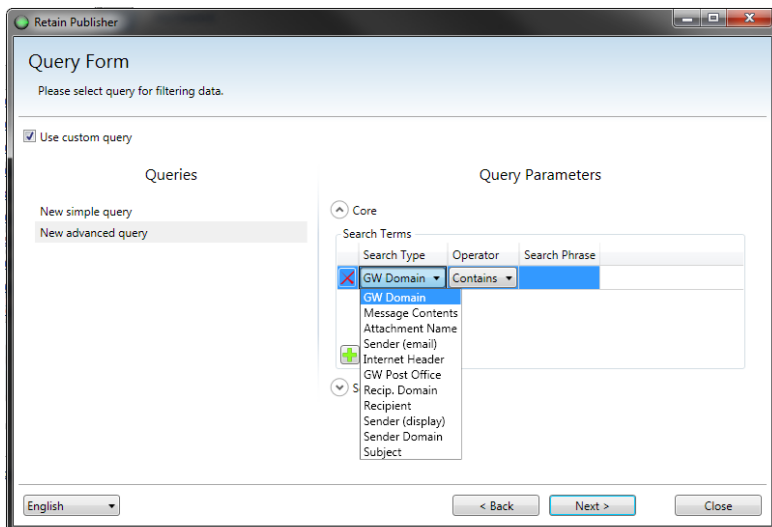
Retain Publisher

Query Form

Please select query for filtering data.

Use custom query

Queries

New simple query

New advanced query

Query Parameters

Core

Search Terms

| Search Type | Operator | Search Phrase |
|---|---|---|
| GW Domain | Contains | |

GW Domain
Message Contents
Attachment Name
Sender (email)
Internet Header
GW Post Office
Recip. Domain
Recipient
Sender (display)
Sender Domain
Subject

S

English

< Back

Next >

Close